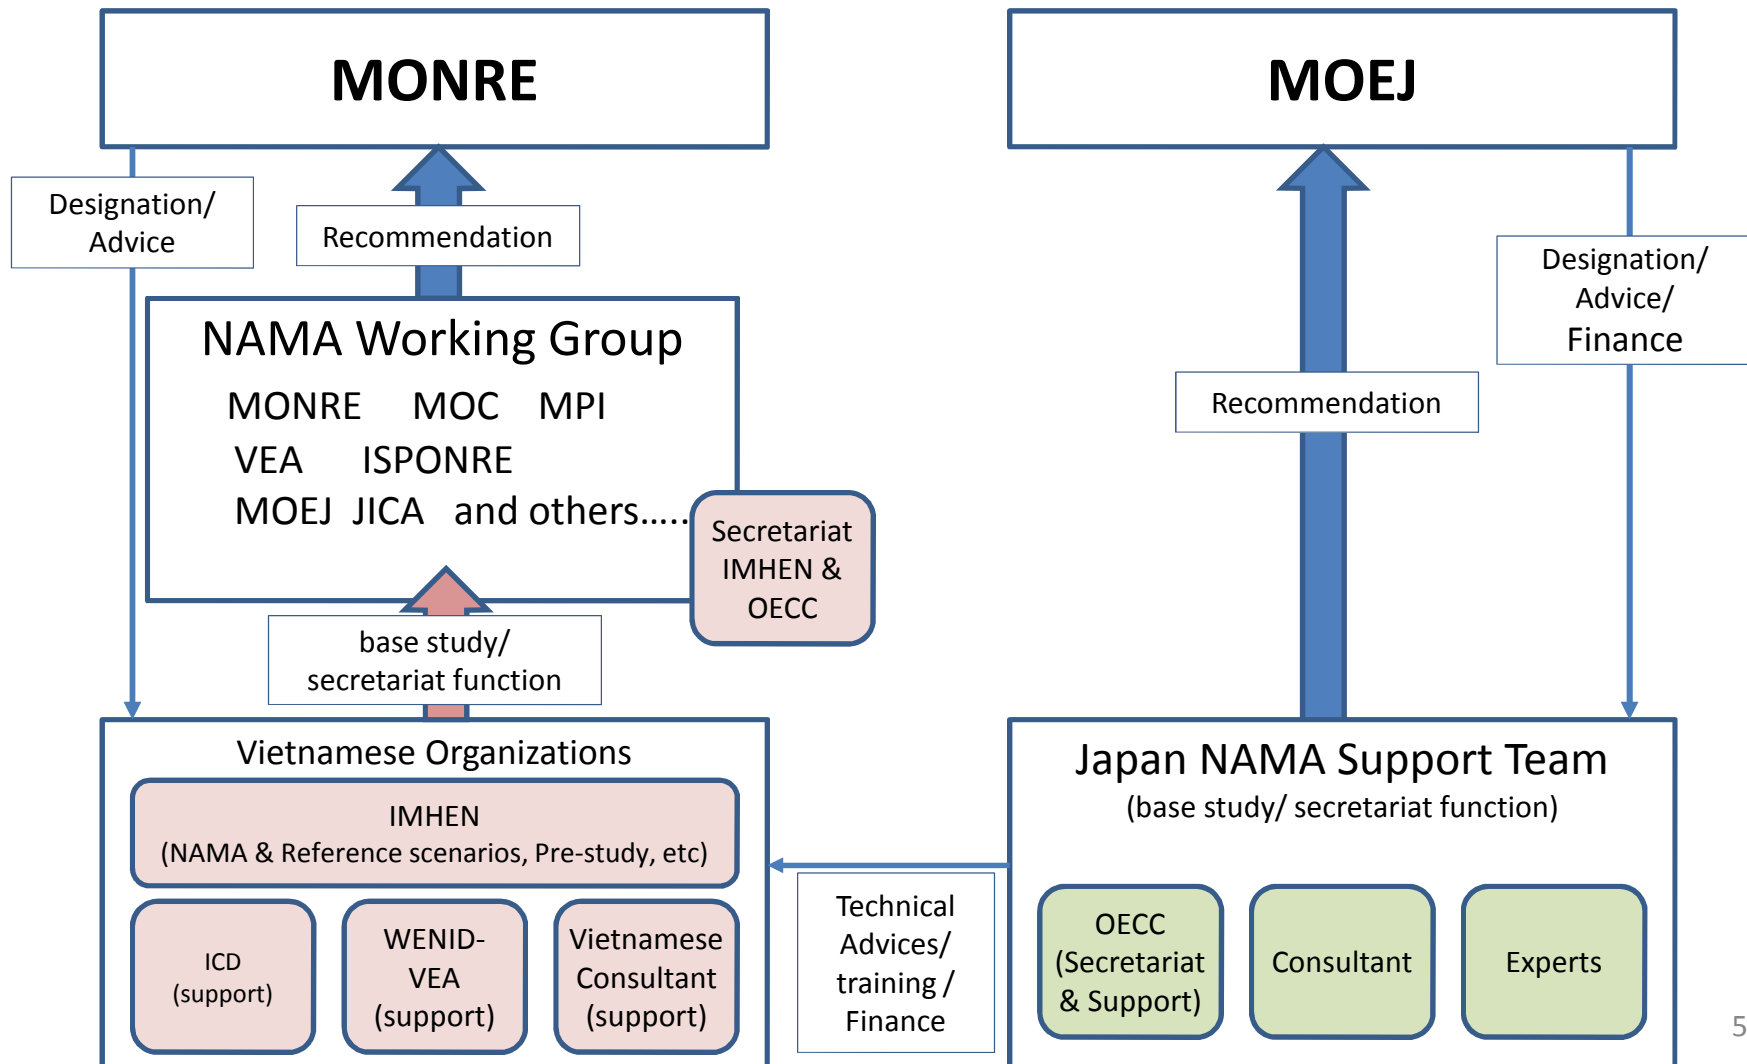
MONRE

MOEJ

Designation/ Advice

Recommendation

NAMA Working Group

MONRE MOC MPI

VEA ISPONRE

MOEJ JICA and others…..

Secretariat IMHEN & OECC

base study/ secretariat function

Recommendation

Designation/ Advice/ Finance

Vietnamese Organizations

IMHEN
(NAMA & Reference scenarios, Pre-study, etc)

ICD (support)

WENID-VEA (support)

Vietnamese Consultant (support)

Technical Advices/ training / Finance

Japan NAMA Support Team

(base study/ secretariat function)

OECC (Secretariat & Support)

Consultant

Experts

5